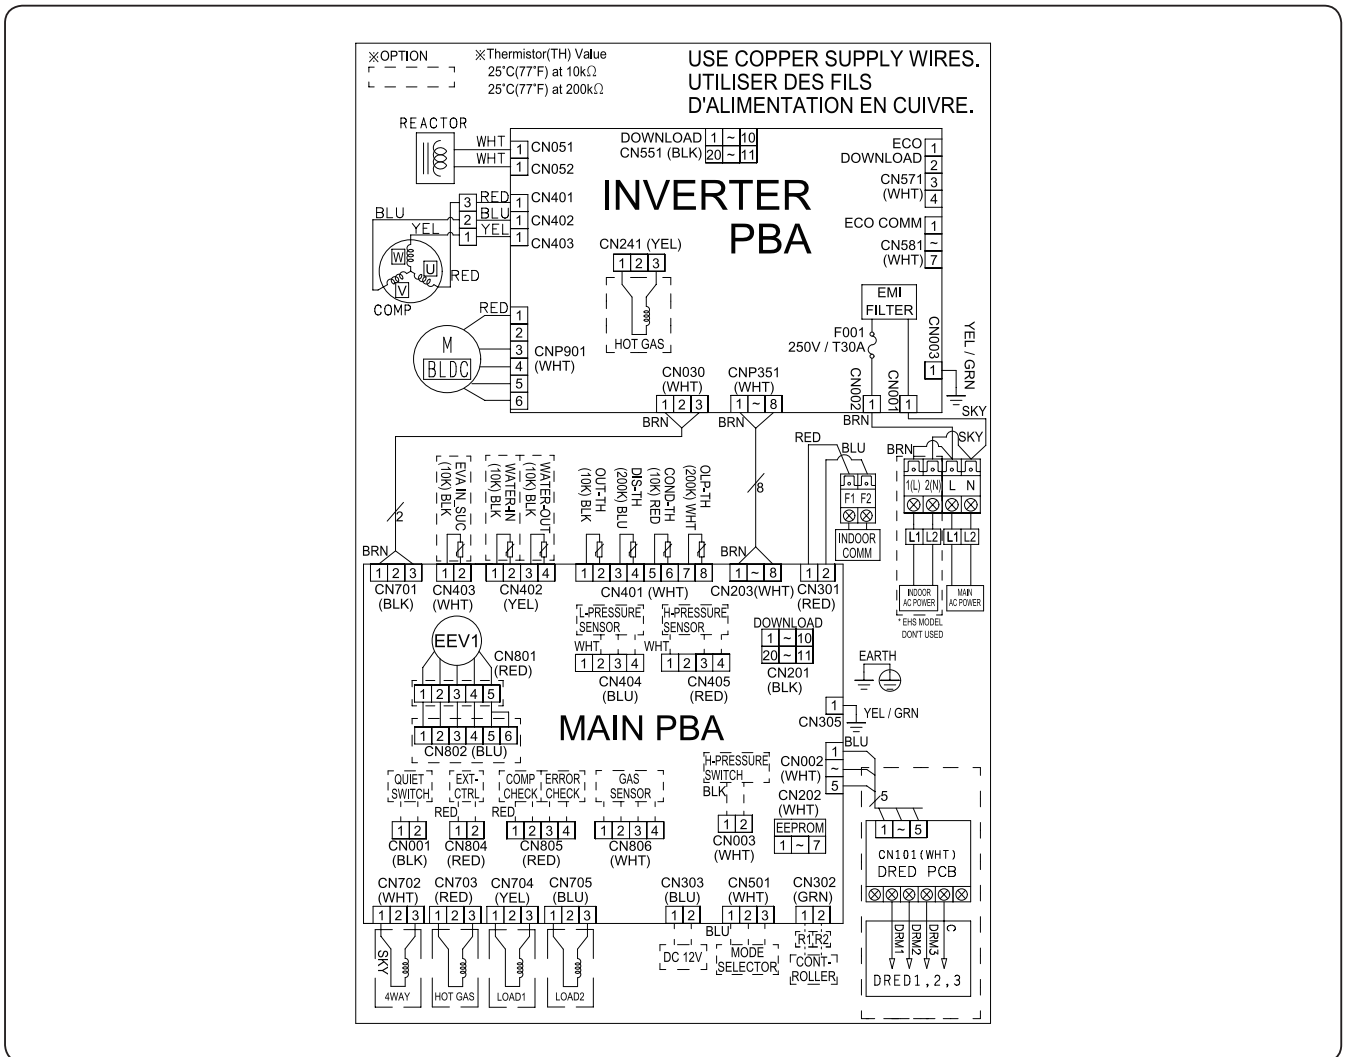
※OPTION
※Thermistor(TH) Value
25°C(77°F) at 10kΩ
25°C(77°F) at 200kΩ

USE COPPER SUPPLY WIRES.
UTILISER DES FILS
D'ALIMENTATION EN CUIVRE.

REACTOR
WHT
WHT
1 CN051
1 CN052

DOWNLOAD 1 ~ 10
CN551 (BLK) 20 ~ 11

ECO DOWNLOAD 1 2
CN571 (WHT) 3 4

INVERTER PBA

BLU
RED 3
BLU 2
YEL 1
1 CN401
1 CN402
1 CN403
YEL
W U V
RED
COMP

CN241 (YEL)
1 2 3
HOT GAS

ECO COMM 1
CN581 (WHT) ~ 7

EMI FILTER
F001
250V / T30A
CN003
YEL / GRN
1

RED
1 2 3 4 5 6
M
BLDC
CNP901 (WHT)

CN030 (WHT)
1 2 3
CNP351 (WHT)
1 ~ 8
CN002
CN001
1 1
BRN
SKY
BRN
BRN
RED
BLU
BRN
SKY

EVA IN_SUC (10K) BLK
WATER-IN (10K) BLK
WATER-OUT (10K) BLK
OUT-TH (10K) BLK
DIS-TH (200K) BLU
COND-TH (10K) RED
OLP-TH (200K) WHT

2
8
F1 F2
INDOOR COMM
1(L) 2(N) L N
L1 L2 L1 L2
INDOOR AC POWER
MAIN AC POWER
* EHS MODEL DON'T USED

BRN
1 2 3
CN701 (BLK)
1 2
CN403 (WHT)
1 2 3 4
CN402 (YEL)
1 2 3 4 5 6 7 8
CN401 (WHT)
BRN
1 ~ 8
CN203(WHT)
1 2
CN301 (RED)

L-PRESSURE SENSOR
H-PRESSURE SENSOR
WHT 1 2 3 4
WHT 1 2 3 4
CN404 (BLU)
CN405 (RED)

DOWNLOAD
1 ~ 10
20 ~ 11
CN201 (BLK)

EARTH

EEV1
CN801 (RED)
1 2 3 4 5
1 2 3 4 5 6
CN802 (BLU)

MAIN PBA

1
CN305
YEL / GRN
BLU

QUIET SWITCH
EXT-CTRL
COMP CHECK
ERROR CHECK
GAS SENSOR
H-PRESSURE SWITCH
BLK
CN002 (WHT)
1 ~ 5
5
CN202 (WHT)
EEPROM
1 ~ 7
RED
RED
1 2
CN001 (BLK)
1 2
CN804 (RED)
1 2 3 4
CN805 (RED)
1 2 3 4
CN806 (WHT)
1 2
CN003 (WHT)

1 ~ 5
CN101(WHT)
DRED PCB
DRM1 DRM2 DRM3 C
DRED1,2,3

CN702 (WHT)
1 2 3
CN703 (RED)
1 2 3
CN704 (YEL)
1 2 3
CN705 (BLU)
1 2 3
CN303 (BLU)
1 2
CN501 (WHT)
1 2 3
CN302 (GRN)
1 2
SKY
4WAY
HOT GAS
LOAD1
LOAD2
BLU
DC 12V
MODE SELECTOR
R1 R2
CONT-ROLLER